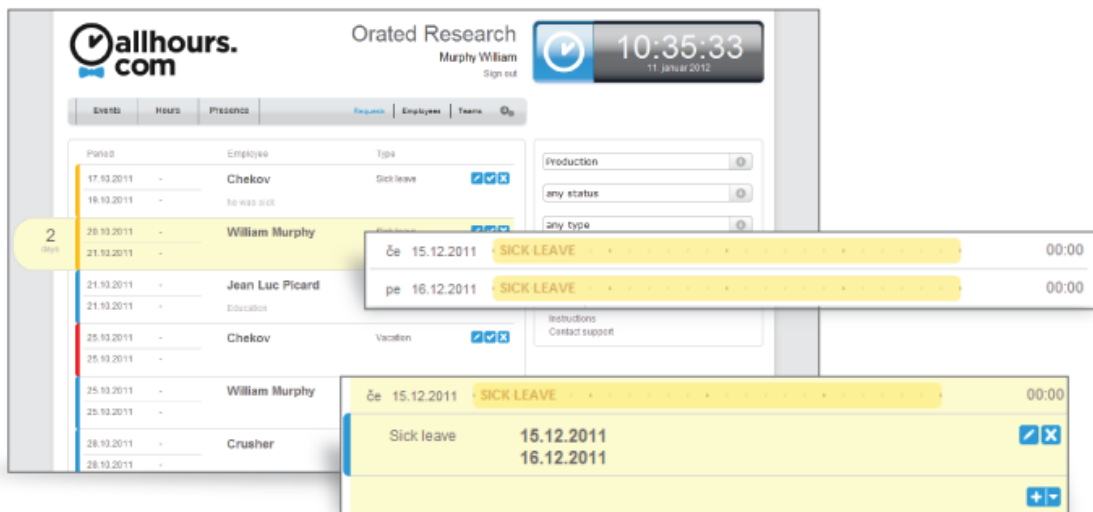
allhours.com

Orated Research
Murphy William
Sign out

10:35:33
11. januar 2012

Events | Hours | Presence | Requests | Employees | Teams

| Period | | Employee | Type |
|---|---|---|---|
| 17.10.2011 | - | Chekov | Sick leave |
| 19.10.2011 | | he was sick | |
| 20.10.2011 | - | William Murphy | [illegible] |
| 21.10.2011 | | | |
| 21.10.2011 | - | Jean Luc Picard | |
| 21.10.2011 | | Education | |
| 25.10.2011 | - | Chekov | Vacation |
| 25.10.2011 | | | |
| 25.10.2011 | - | William Murphy | |
| 25.10.2011 | | | |
| 28.10.2011 | - | Crusher | |
| 28.10.2011 | | | |

2
days

Production
any status
any type

Instructions
Contact support

če 15.12.2011 SICK LEAVE 00:00
pe 16.12.2011 SICK LEAVE 00:00

če 15.12.2011 SICK LEAVE 00:00
Sick leave 15.12.2011
16.12.2011